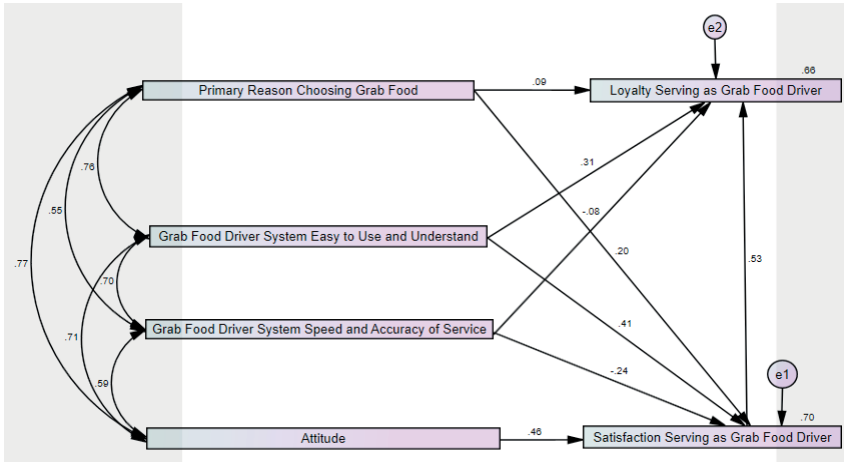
e2

.66

Primary Reason Choosing Grab Food

.09

Loyalty Serving as Grab Food Driver

.31

.76

-.08

.55

Grab Food Driver System Easy to Use and Understand

.20

.53

.77

.70

Grab Food Driver System Speed and Accuracy of Service

.41

.71

-.24

e1

.59

.70

Attitude

.46

Satisfaction Serving as Grab Food Driver